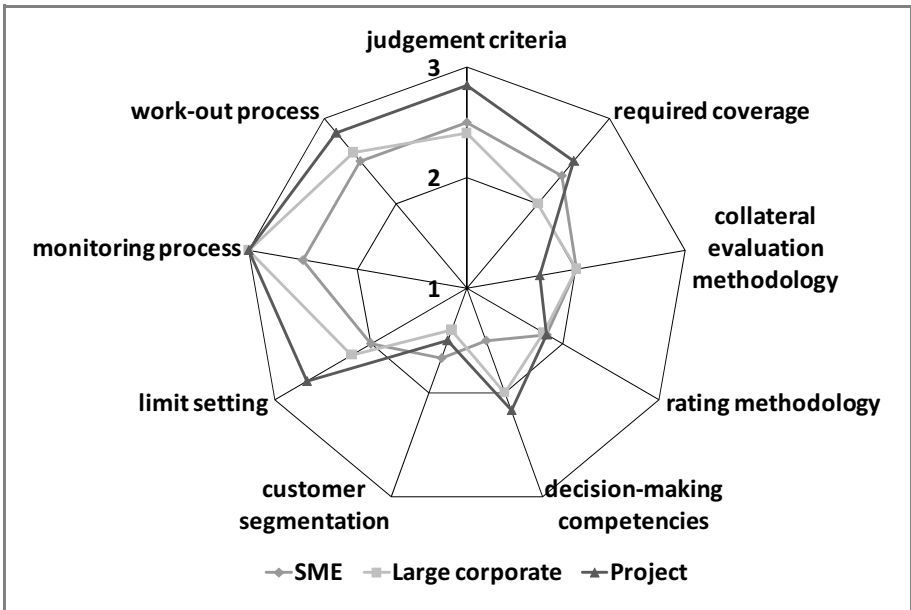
judgement criteria

3

2

1

required coverage

collateral evaluation methodology

rating methodology

decision-making competencies

customer segmentation

limit setting

monitoring process

work-out process

SME Large corporate Project